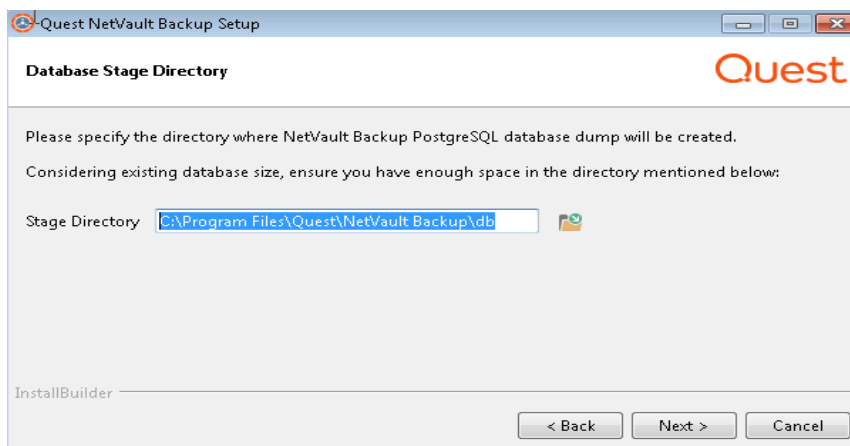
Quest NetVault Backup Setup

Database Stage Directory

Quest

Please specify the directory where NetVault Backup PostgreSQL database dump will be created.

Considering existing database size, ensure you have enough space in the directory mentioned below:

Stage Directory C:\Program Files\Quest\NetVault Backup\db

InstallBuilder

< Back Next > Cancel